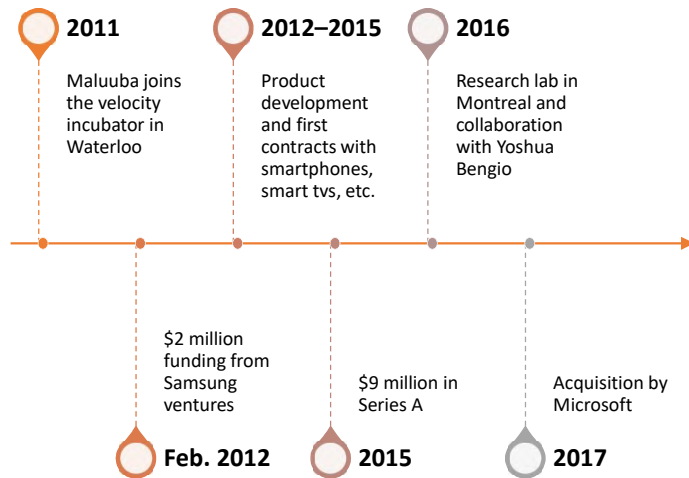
2011

Maluuba joins the velocity incubator in Waterloo

2012–2015

Product development and first contracts with smartphones, smart tvs, etc.

2016

Research lab in Montreal and collaboration with Yoshua Bengio

$2 million funding from Samsung ventures

Feb. 2012

$9 million in Series A

2015

Acquisition by Microsoft

2017